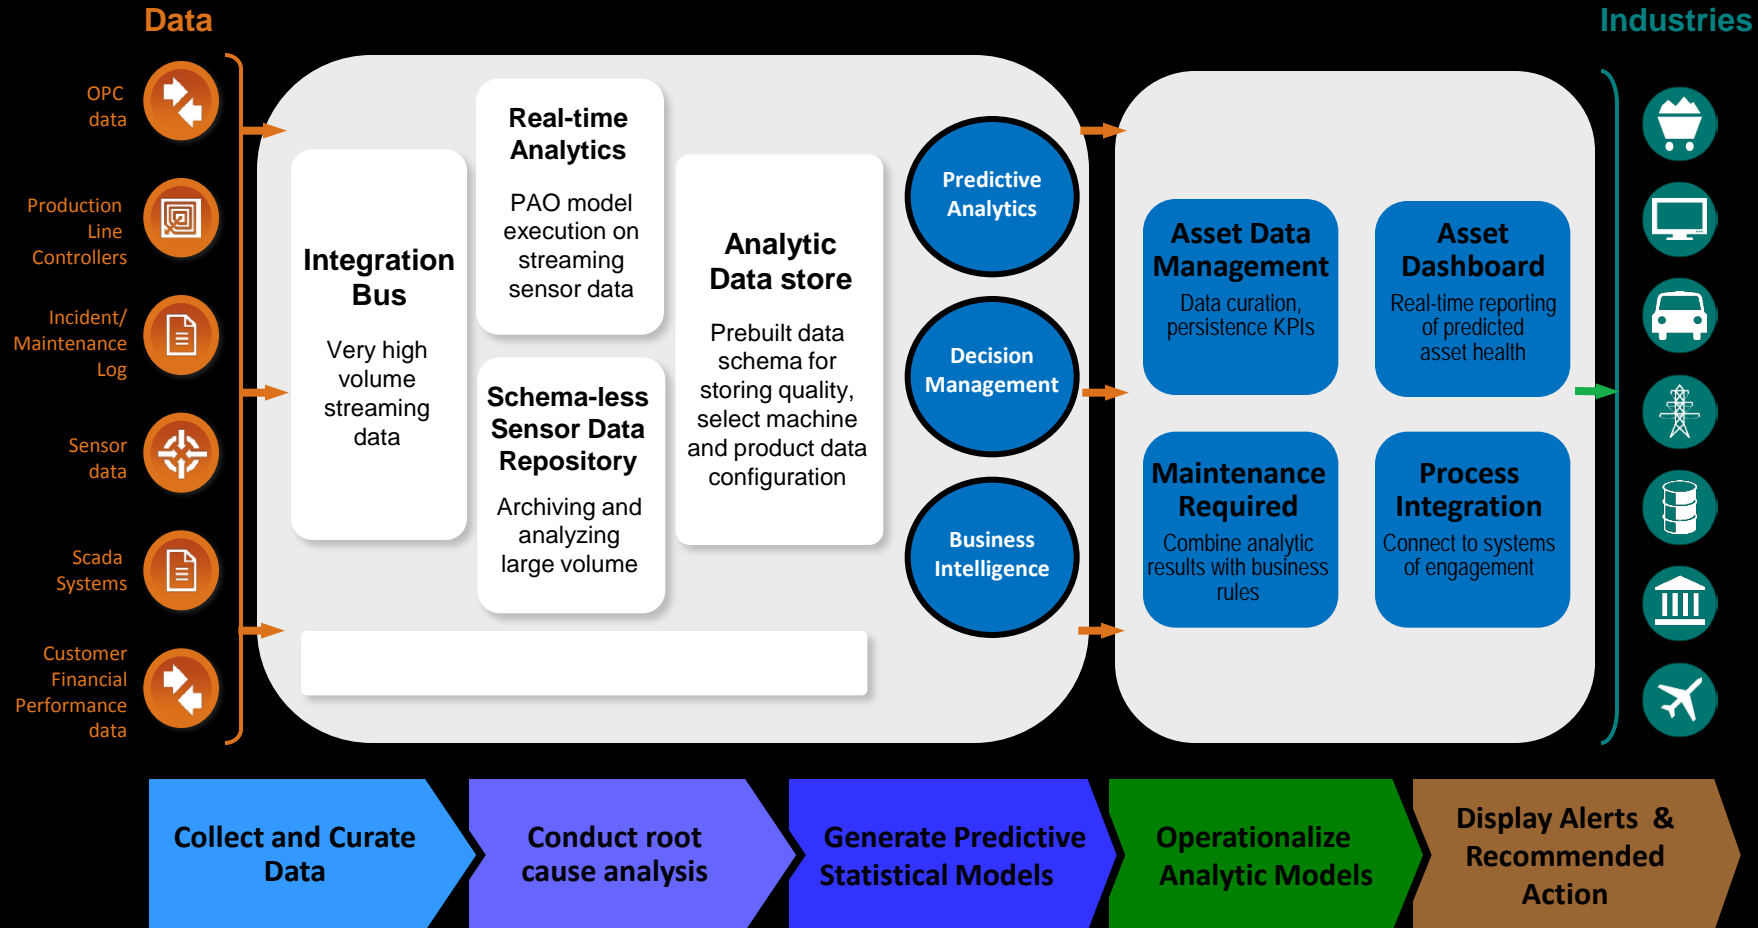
Data

Industries

OPC data

Production Line Controllers

Incident/ Maintenance Log

Sensor data

Scada Systems

Customer Financial Performance data

Integration Bus

Very high volume streaming data

Real-time Analytics

PAO model execution on streaming sensor data

Schema-less Sensor Data Repository

Archiving and analyzing large volume

Analytic Data store

Prebuilt data schema for storing quality, select machine and product data configuration

Predictive Analytics

Decision Management

Business Intelligence

Asset Data Management

Data curation, persistence KPIs

Asset Dashboard

Real-time reporting of predicted asset health

Maintenance Required

Combine analytic results with business rules

Process Integration

Connect to systems of engagement

Collect and Curate Data

Conduct root cause analysis

Generate Predictive Statistical Models

Operationalize Analytic Models

Display Alerts & Recommended Action